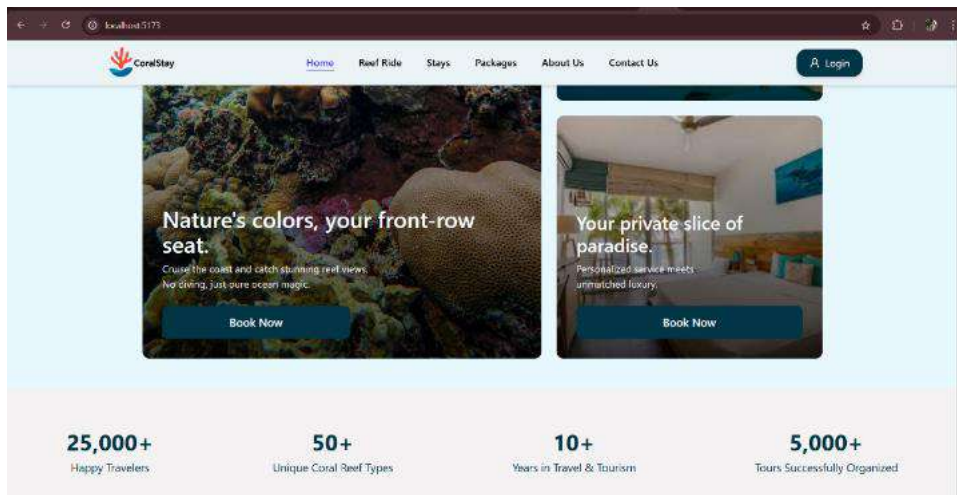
localhost:5173

CoralStay

Home Reef Ride Stays Packages About Us Contact Us

Login

Nature's colors, your front-row seat.

Cruise the coast and catch stunning reef views. No diving, just pure ocean magic.

Book Now

Your private slice of paradise.

Personalized service meets unmatched luxury.

Book Now

25,000+
Happy Travelers

50+
Unique Coral Reef Types

10+
Years in Travel & Tourism

5,000+
Tours Successfully Organized